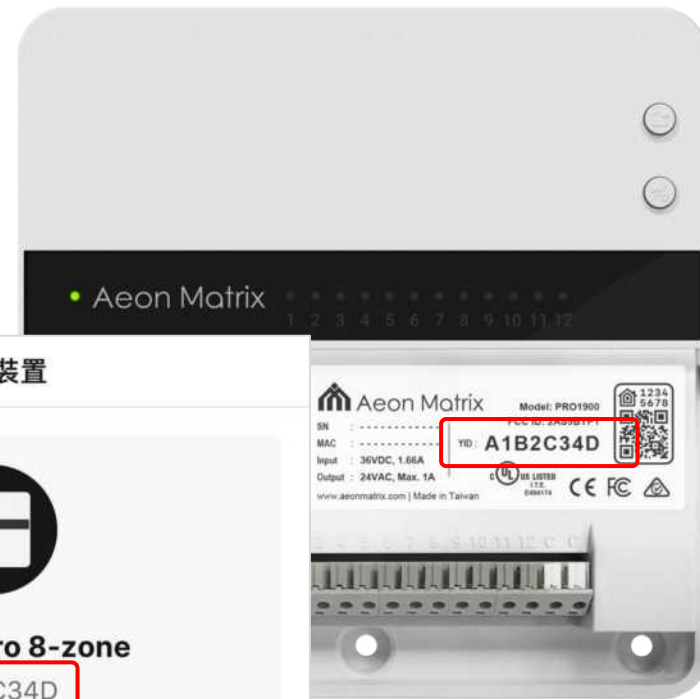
Aeon Matrix
1 2 3 4 5 6 7 8 9 10 11 12

裝置

ro 8-zone
C34D

Aeon Matrix
Model: PRO1900
FCC ID: 2A89BTPT
SN :
MAC :
Input : 36VDC, 1.66A
Output : 24VAC, Max. 1A
YID : A1B2C34D
1234
5678
US LISTED
I.T.E.
E494174
CE FC
www.aeonmatrix.com | Made in Taiwan